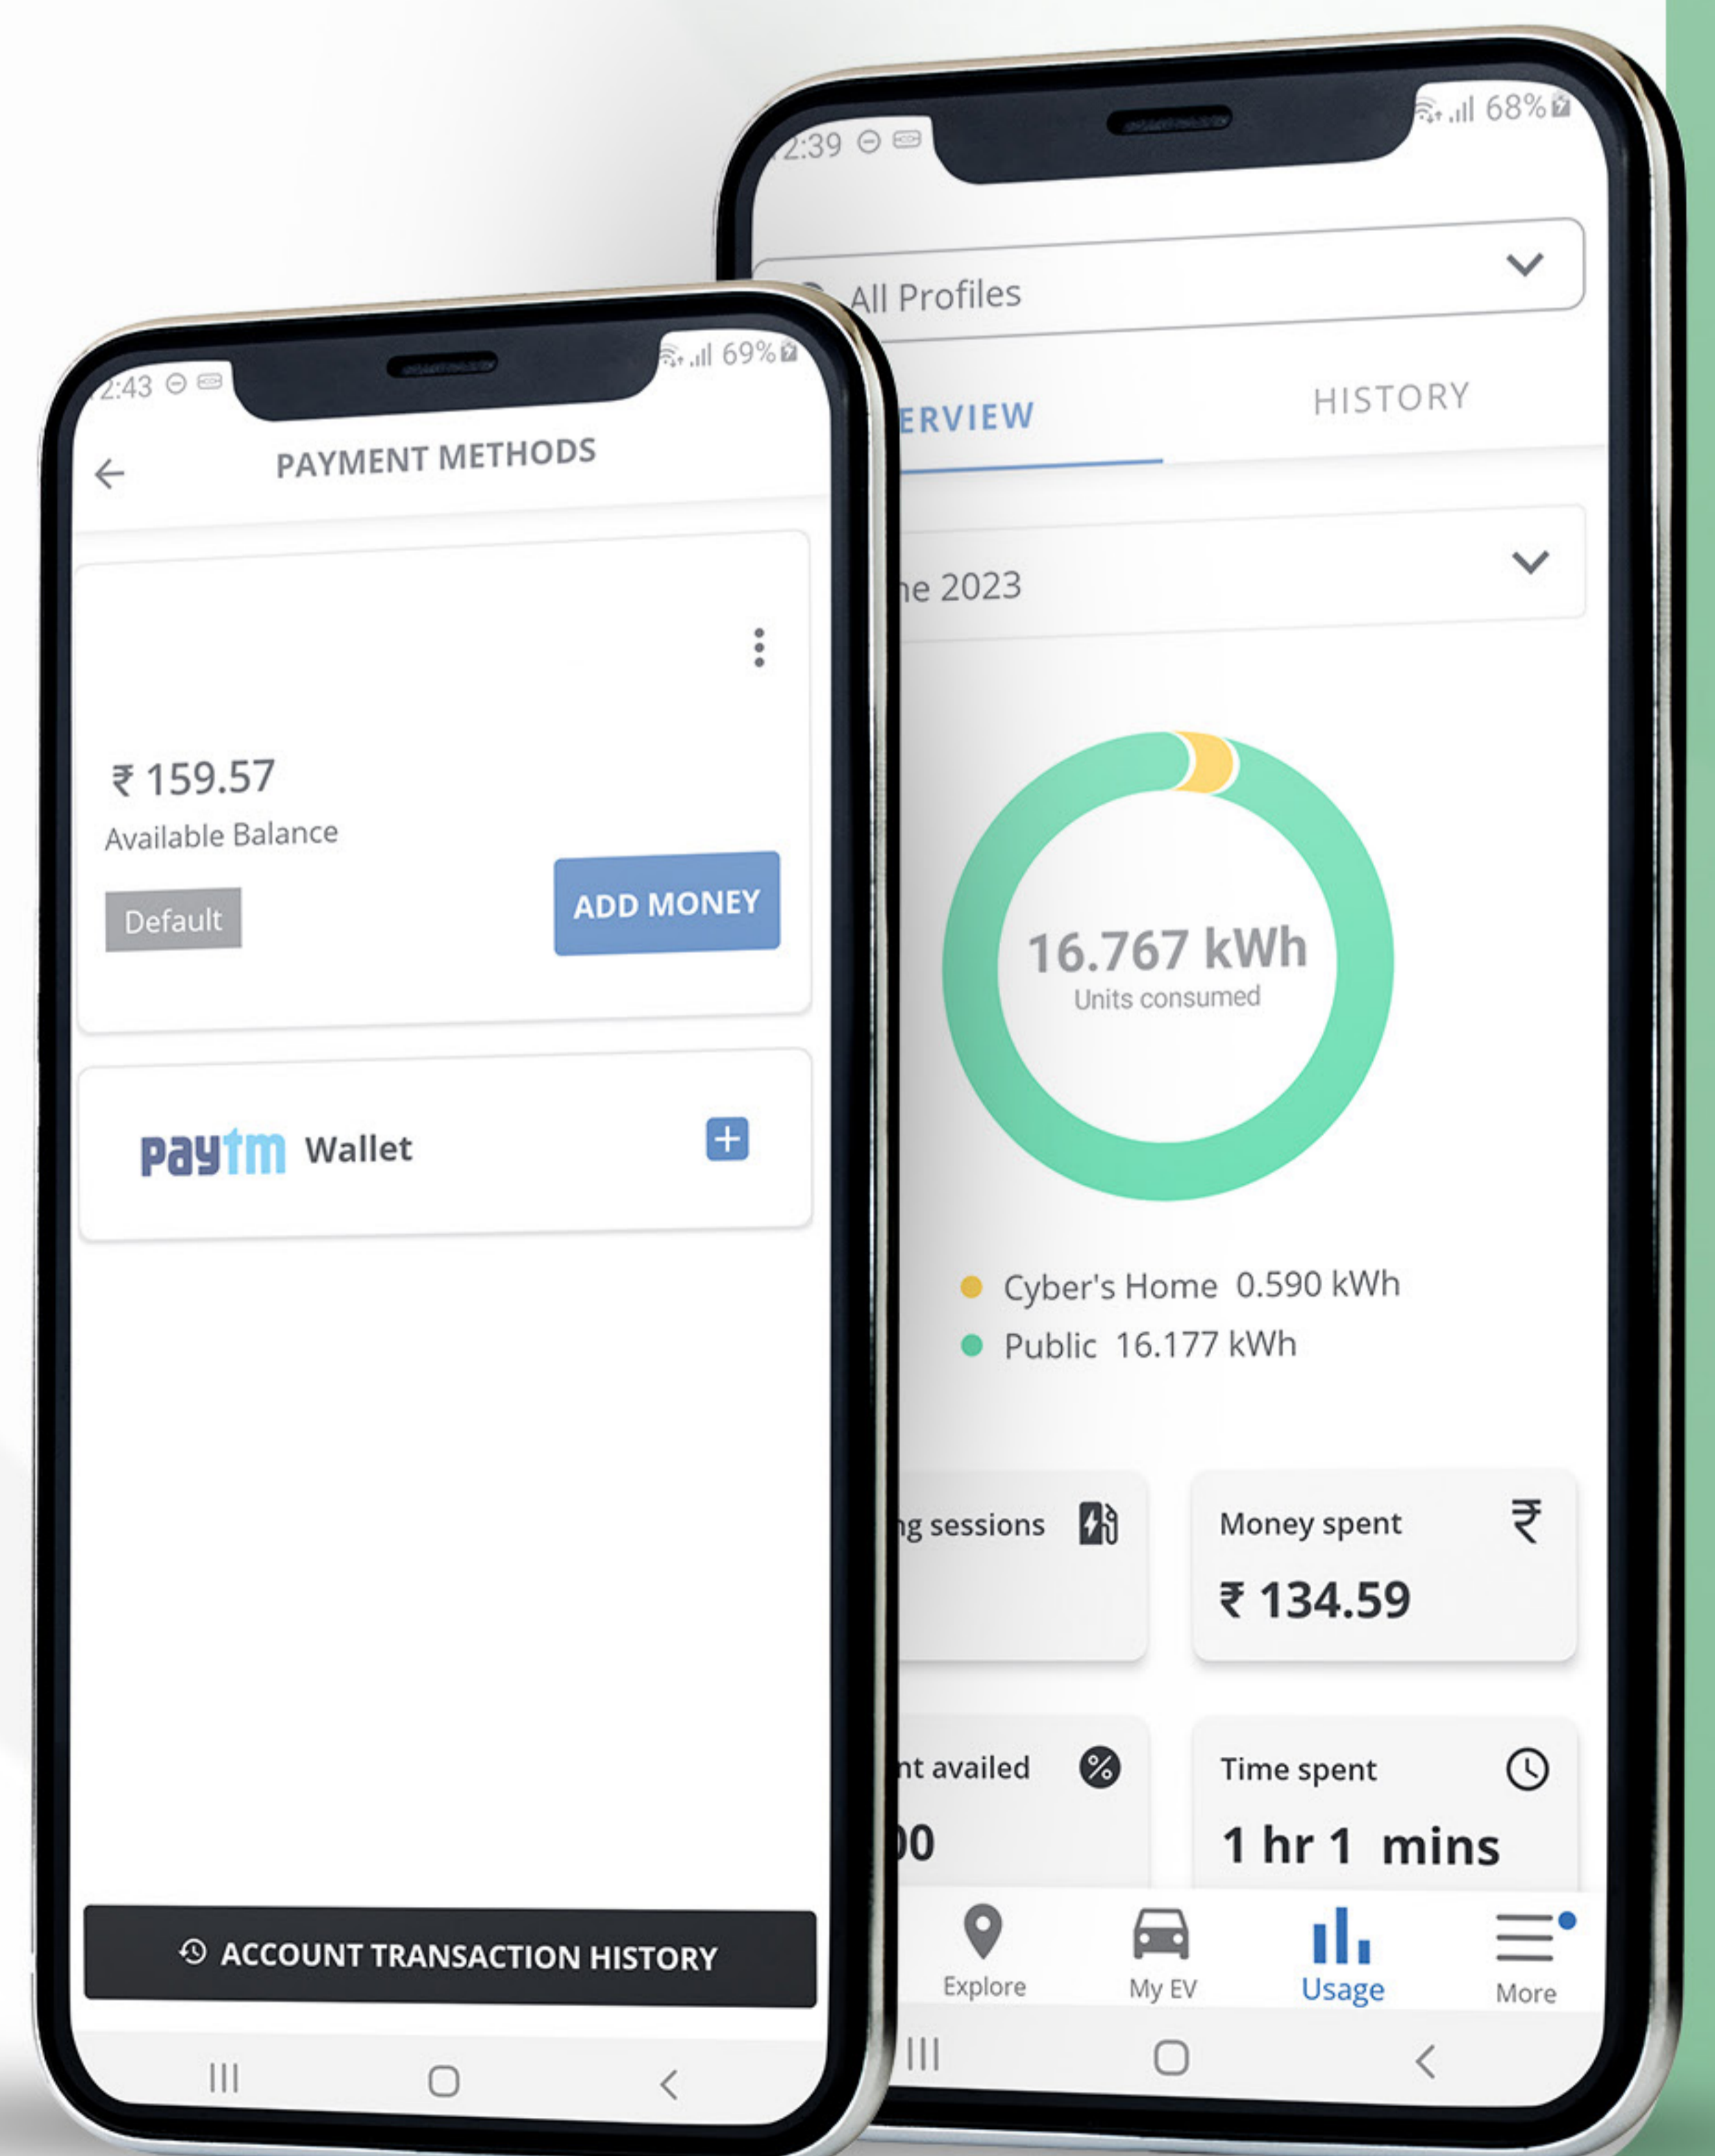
2:43

69%

PAYMENT METHODS

₹ 159.57

Available Balance

Default

ADD MONEY

Paytm Wallet

ACCOUNT TRANSACTION HISTORY

2:39

68%

All Profiles

ERVIEW

HISTORY

ne 2023

16.767 kWh

Units consumed

Cyber's Home 0.590 kWh

Public 16.177 kWh

ng sessions

Money spent

₹ 134.59

nt availed

00

Time spent

1 hr 1 mins

Explore

My EV

Usage

More